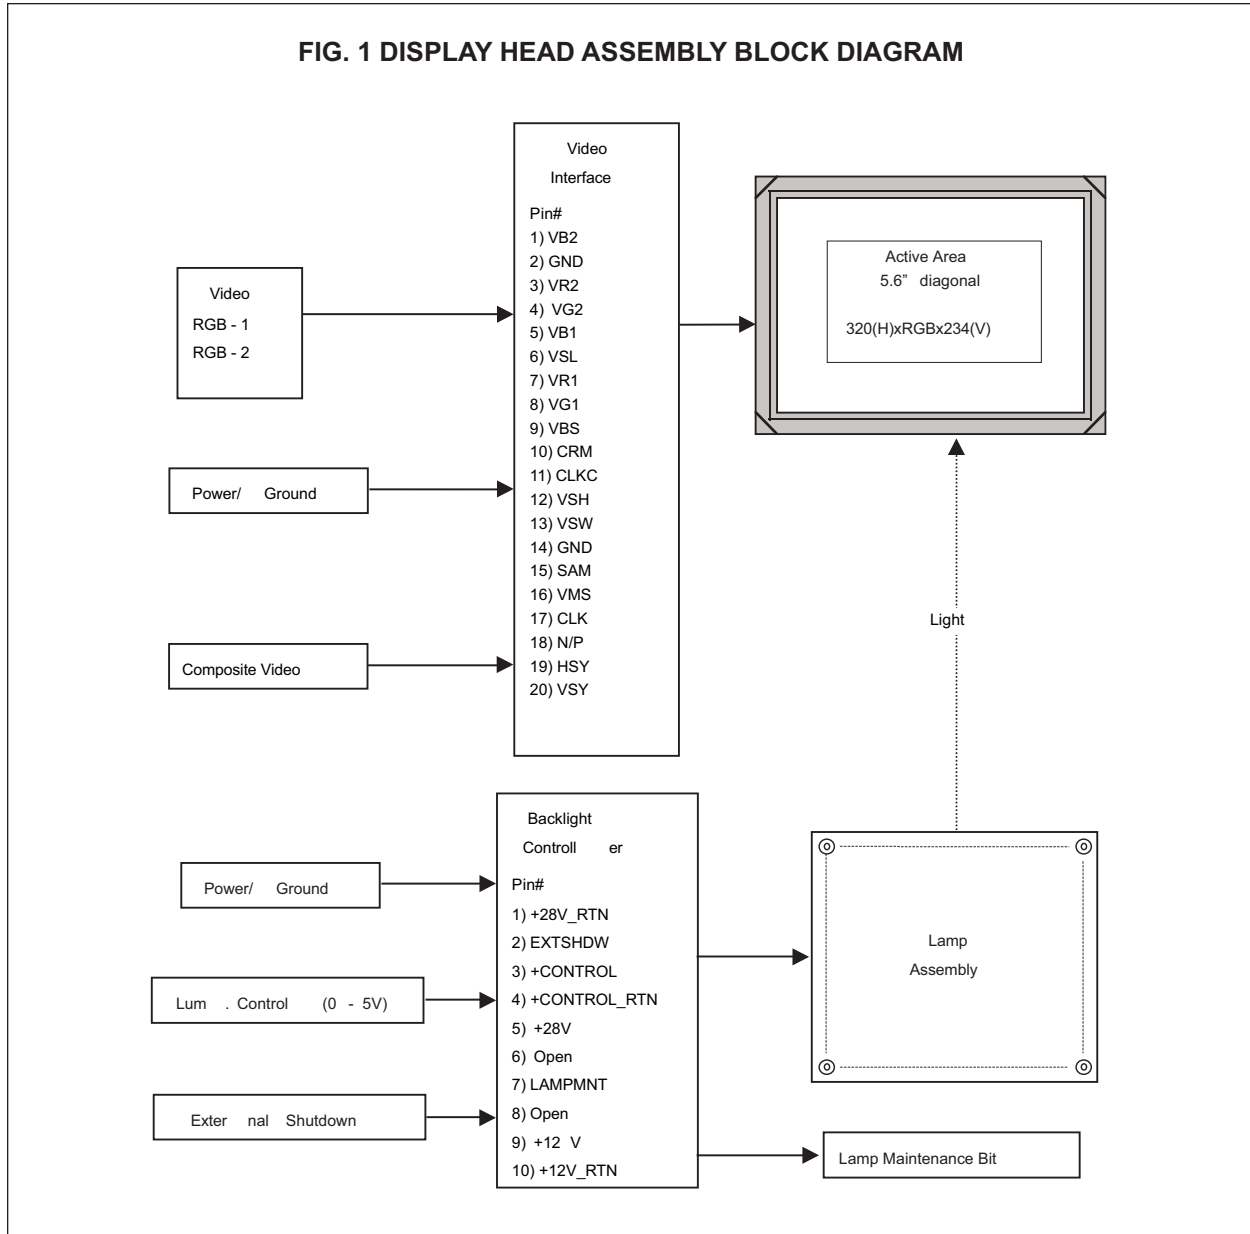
FIG. 1 DISPLAY HEAD ASSEMBLY BLOCK DIAGRAM

Video
RGB - 1
RGB - 2

Power/ Ground

Composite Video

Video
Interface
Pin#
1) VB2
2) GND
3) VR2
4) VG2
5) VB1
6) VSL
7) VR1
8) VG1
9) VBS
10) CRM
11) CLKC
12) VSH
13) VSW
14) GND
15) SAM
16) VMS
17) CLK
18) N/P
19) HSY
20) VSY

Active Area
5.6" diagonal
320(H)xRGBx234(V)

Light

Power/ Ground

Lum . Control (0 - 5V)

Exter nal Shutdown

Backlight
Controll er
Pin#
1) +28V_RTN
2) EXTSHDW
3) +CONTROL
4) +CONTROL_RTN
5) +28V
6) Open
7) LAMPMNT
8) Open
9) +12 V
10) +12V_RTN

Lamp
Assembly

Lamp Maintenance Bit